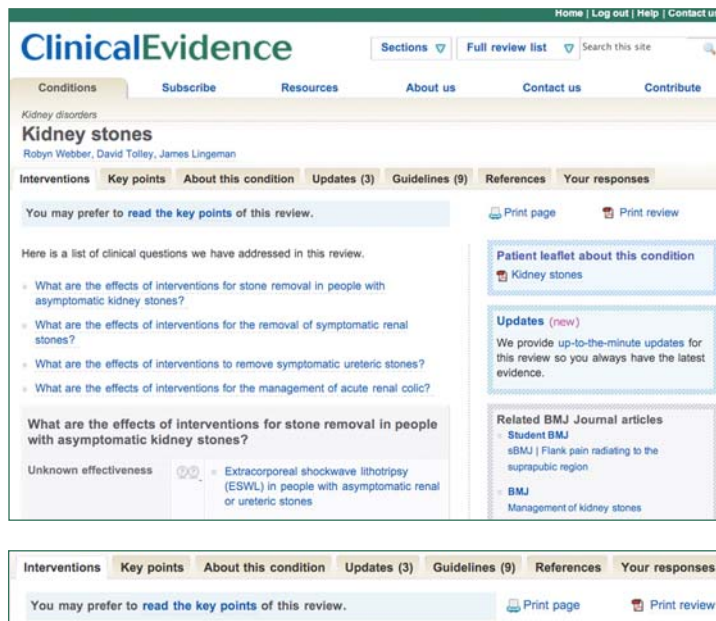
Home | Log out | Help | Contact us

ClinicalEvidence

Sections ▽ Full review list ▽ Search this site

Conditions Subscribe Resources About us Contact us Contribute

Kidney disorders

Kidney stones

Robyn Webber, David Tolley, James Lingeman

Interventions Key points About this condition Updates (3) Guidelines (9) References Your responses

You may prefer to read the key points of this review.

Print page Print review

Here is a list of clinical questions we have addressed in this review.

What are the effects of interventions for stone removal in people with asymptomatic kidney stones?

What are the effects of interventions for the removal of symptomatic renal stones?

What are the effects of interventions to remove symptomatic ureteric stones?

What are the effects of interventions for the management of acute renal colic?

What are the effects of interventions for stone removal in people with asymptomatic kidney stones?

Unknown effectiveness

Extracorporeal shockwave lithotripsy (ESWL) in people with asymptomatic renal or ureteric stones

Patient leaflet about this condition

Kidney stones

Updates (new)

We provide up-to-the-minute updates for this review so you always have the latest evidence.

Related BMJ Journal articles

Student BMJ

sBMJ | Flank pain radiating to the suprapubic region

BMJ

Management of kidney stones

Interventions Key points About this condition Updates (3) Guidelines (9) References Your responses

You may prefer to read the key points of this review.

Print page Print review